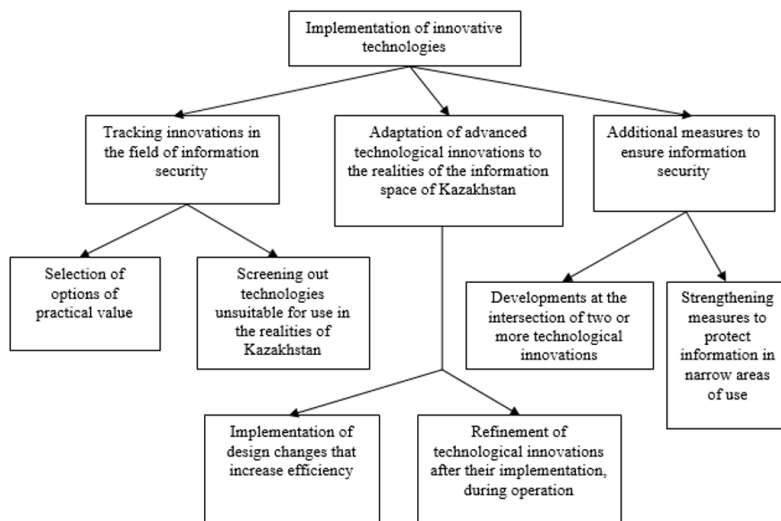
Implementation of innovative technologies

Tracking innovations in the field of information security

Adaptation of advanced technological innovations to the realities of the information space of Kazakhstan

Additional measures to ensure information security

Selection of options of practical value

Screening out technologies unsuitable for use in the realities of Kazakhstan

Developments at the intersection of two or more technological innovations

Strengthening measures to protect information in narrow areas of use

Implementation of design changes that increase efficiency

Refinement of technological innovations after their implementation, during operation